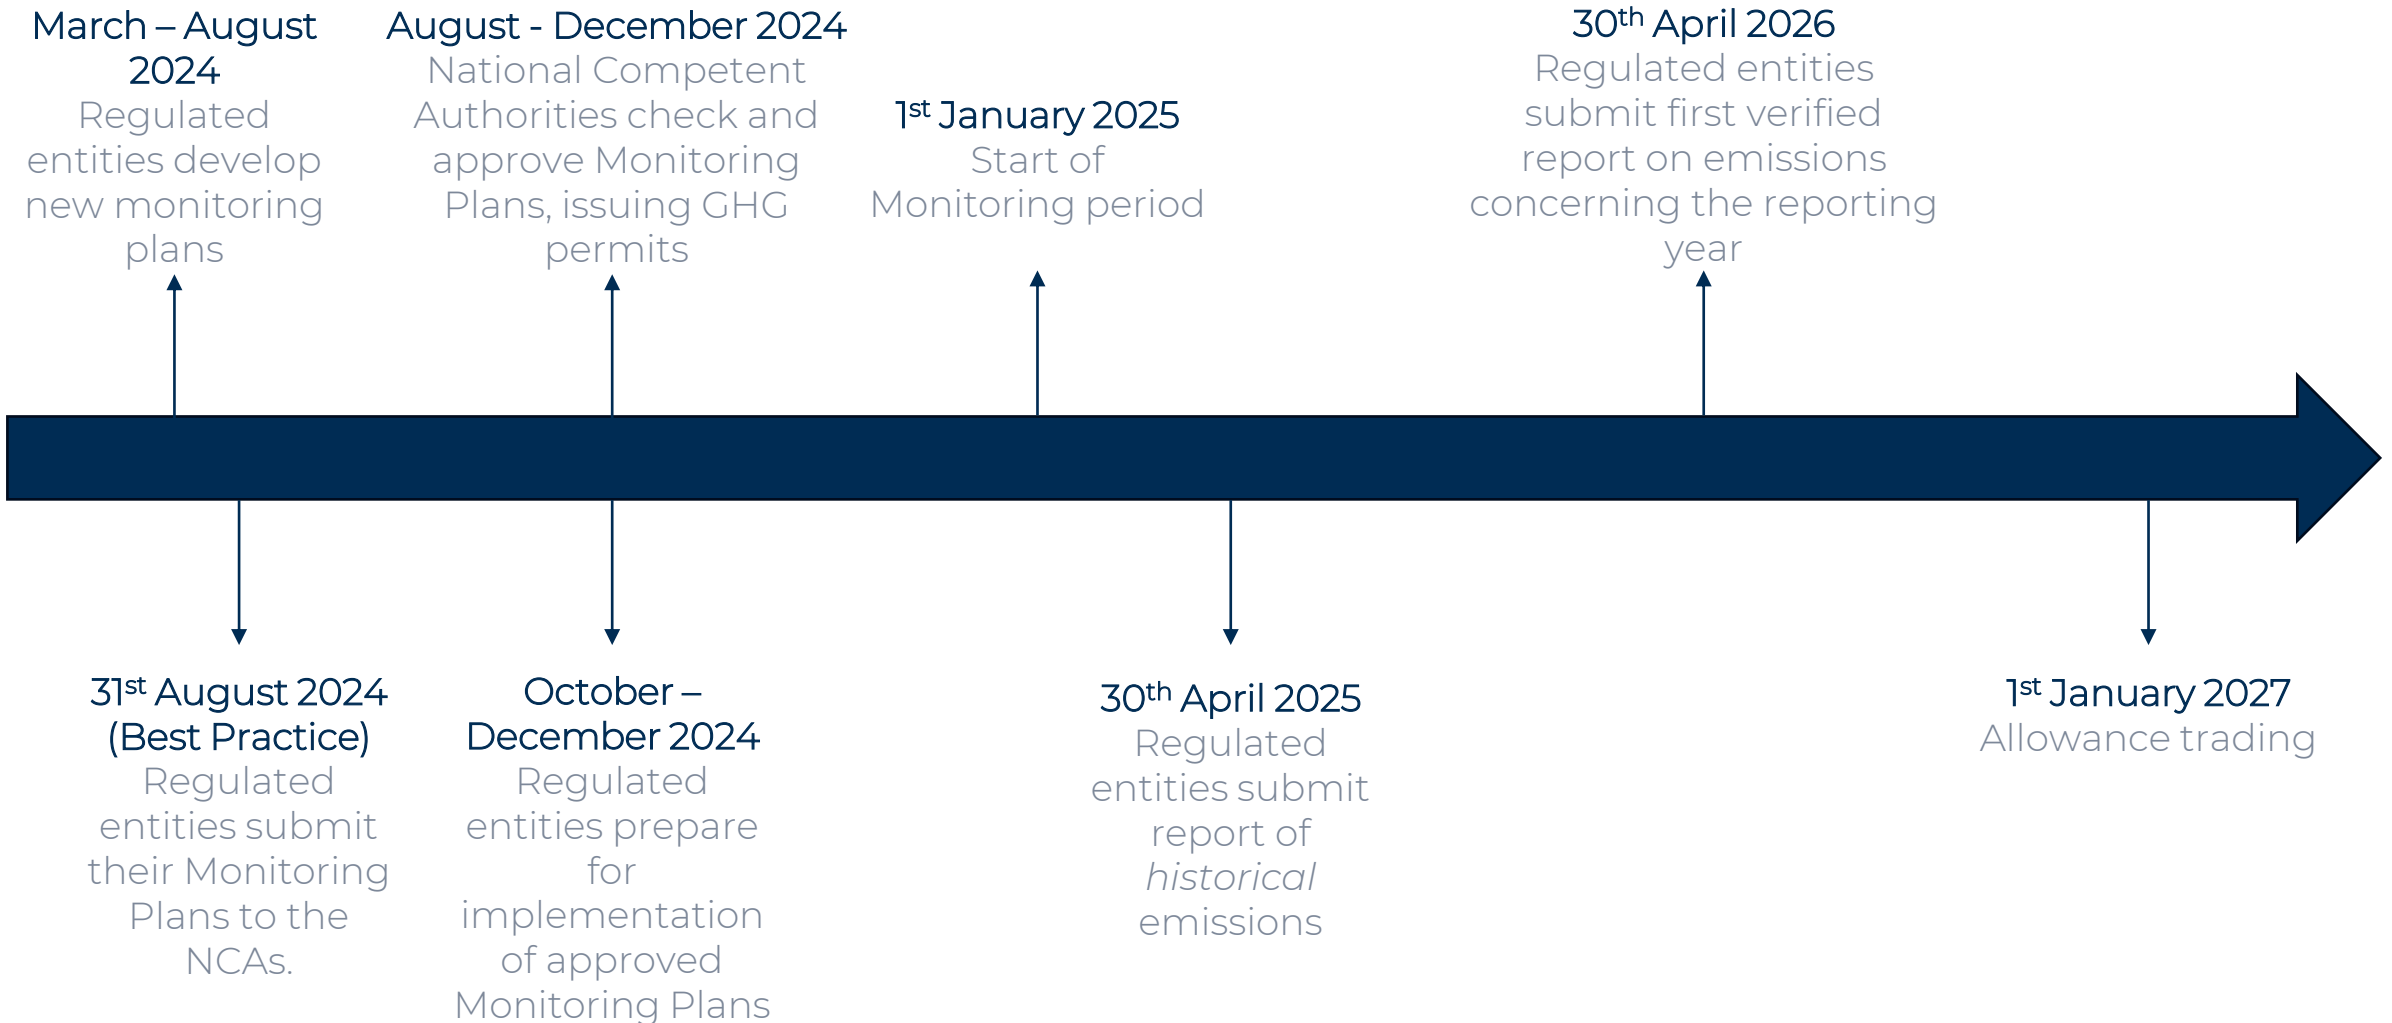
March – August 2024
Regulated entities develop new monitoring plans

August - December 2024
National Competent Authorities check and approve Monitoring Plans, issuing GHG permits

1st January 2025
Start of Monitoring period

30th April 2026
Regulated entities submit first verified report on emissions concerning the reporting year

31st August 2024 (Best Practice)
Regulated entities submit their Monitoring Plans to the NCAs.

October – December 2024
Regulated entities prepare for implementation of approved Monitoring Plans

30th April 2025
Regulated entities submit report of *historical* emissions

1st January 2027
Allowance trading